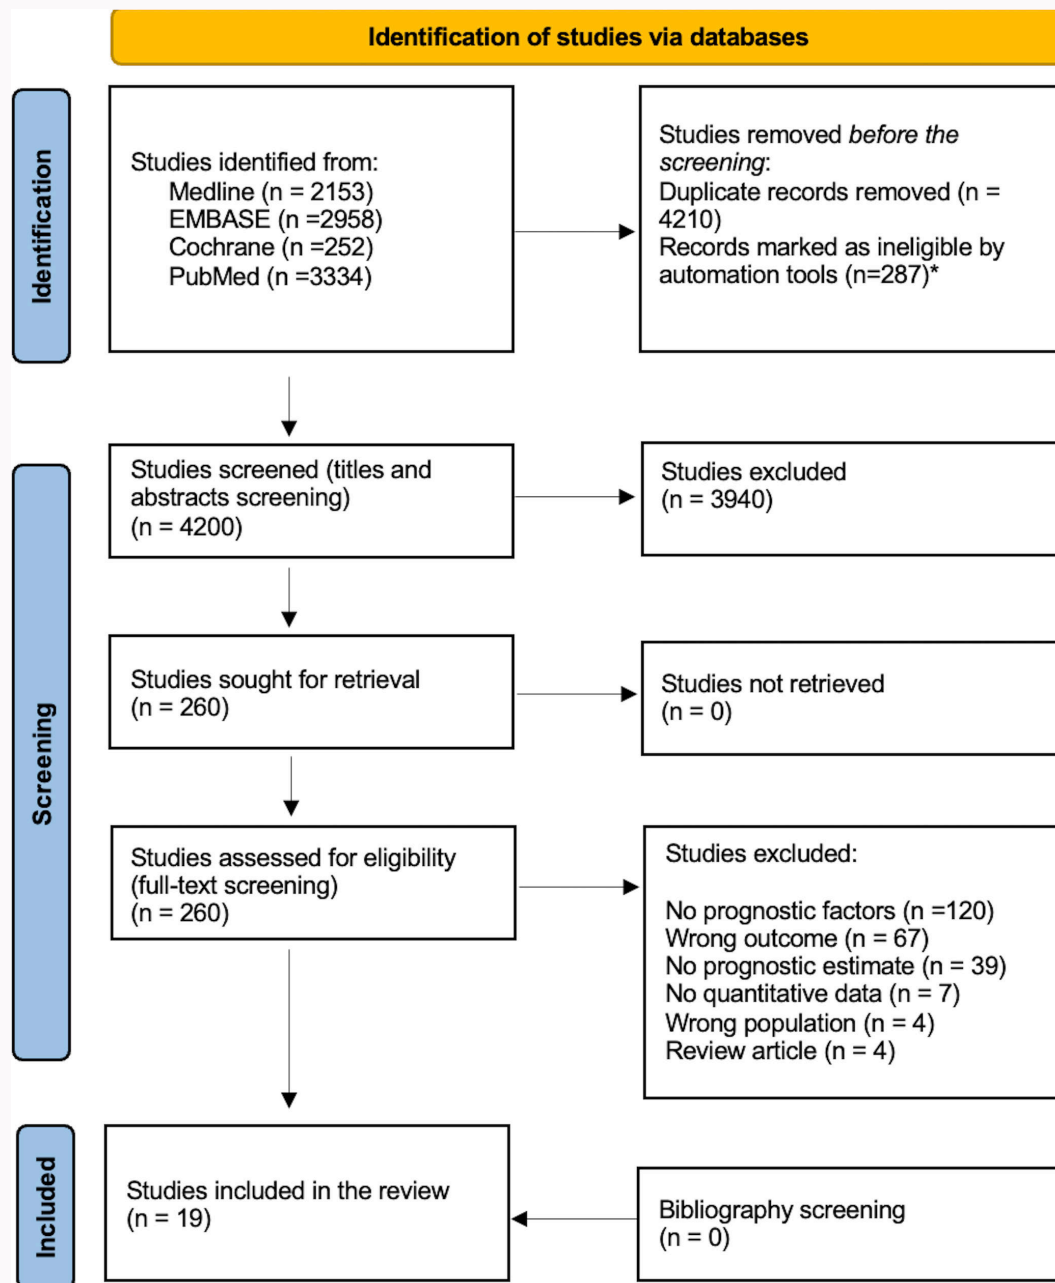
Identification of studies via databases

Identification

Studies identified from:
Medline (n = 2153)
EMBASE (n =2958)
Cochrane (n =252)
PubMed (n =3334)

Studies removed *before the screening*:
Duplicate records removed (n = 4210)
Records marked as ineligible by automation tools (n=287)*

Screening

Studies screened (titles and abstracts screening)
(n = 4200)

Studies excluded
(n = 3940)

Studies sought for retrieval
(n = 260)

Studies not retrieved
(n = 0)

Studies assessed for eligibility
(full-text screening)
(n = 260)

Studies excluded:

No prognostic factors (n =120)
Wrong outcome (n = 67)
No prognostic estimate (n = 39)
No quantitative data (n = 7)
Wrong population (n = 4)
Review article (n = 4)

Included

Studies included in the review
(n = 19)

Bibliography screening
(n = 0)